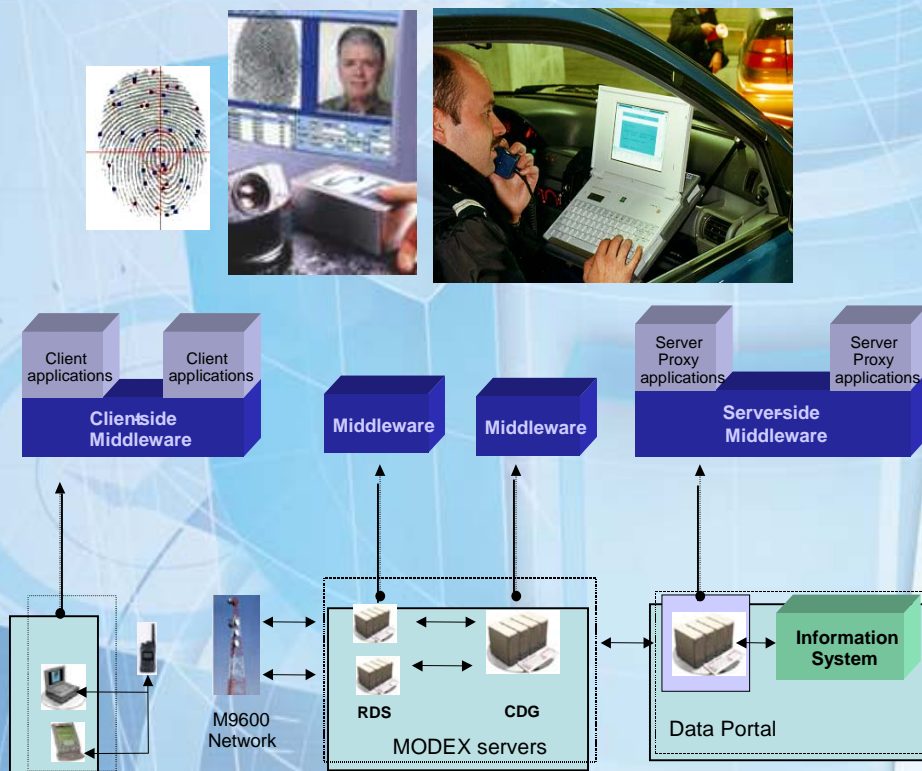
Client applications

Client applications

Client-side Middleware

Middleware

Middleware

Server Proxy applications

Server Proxy applications

Server-side Middleware

M9600 Network

RDS

CDG

MODEX servers

Information System

Data Portal